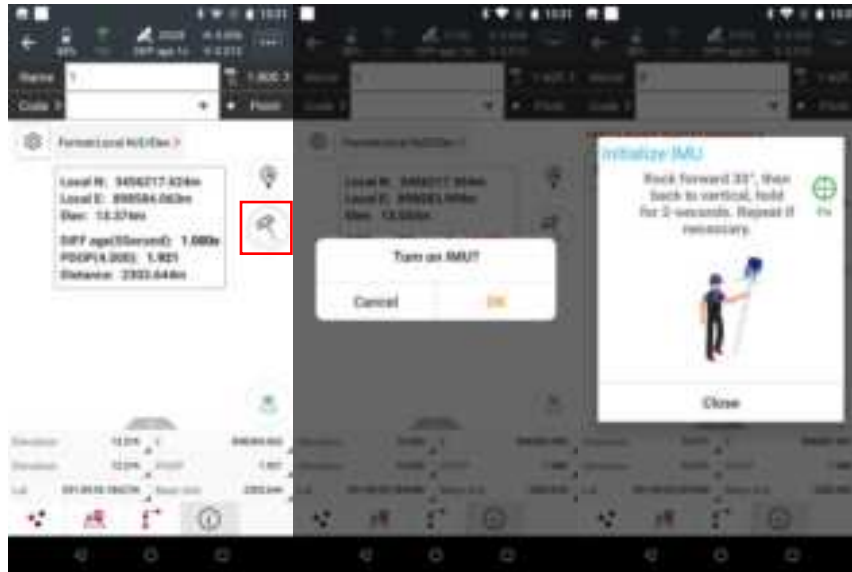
15:31

Name 1

Code

Format:Local N/E/Elev >

Local N: 3456217.424m
Local E: 898584.063m
Elev: 13.374m

DIFF age(5Second): 1.000s
PDOP(4.000): 1.921
Distance: 2333.644m

15:31

Turn on IMU?

Cancel

OK

Initialize IMU

Rock forward 30°, then back to vertical, hold for 2 seconds. Repeat if necessary.

Close